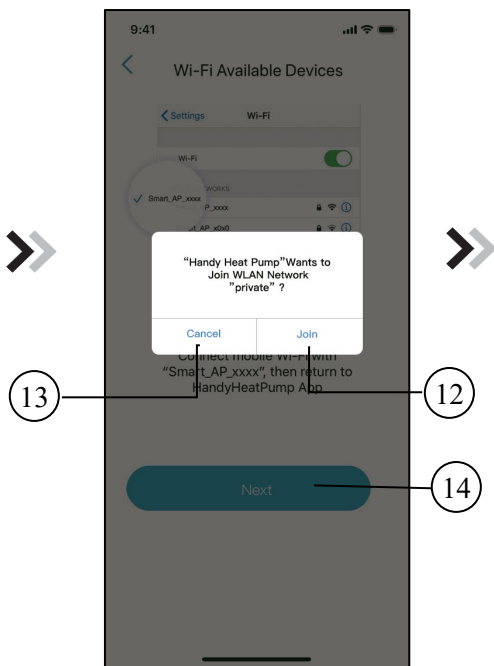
9:41

Wi-Fi Available Devices

Settings Wi-Fi

Wi-Fi

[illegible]WORKS

Smart_AP_xxxx

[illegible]P_xxxx

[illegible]t_AP_x0x0

"Handy Heat Pump"Wants to Join WLAN Network "private" ?

Cancel

Join

Connect mobile Wi-Fi with "Smart_AP_xxxx", then return to HandyHeatPump App

Next

13

12

14